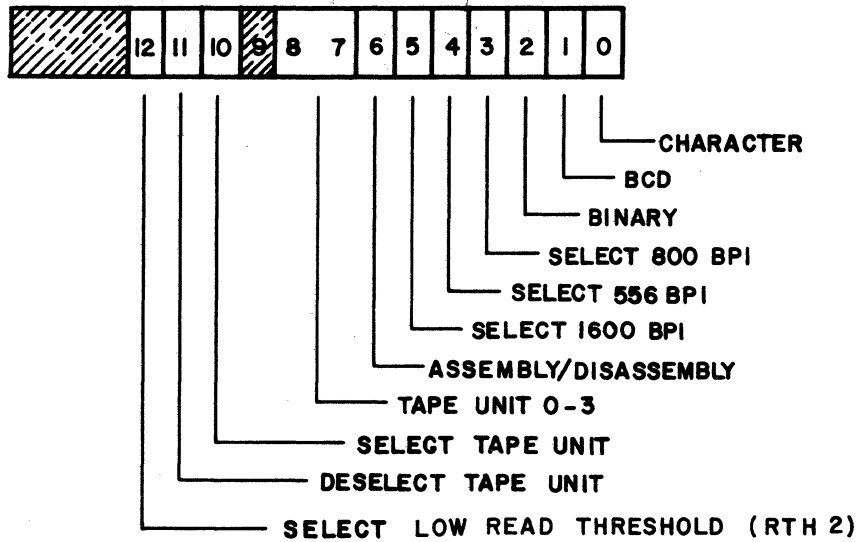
| 12 | 11 | 10 | 9 | 8 | 7 | 6 | 5 | 4 | 3 | 2 | 1 | 0 |

CHARACTER
BCD
BINARY
SELECT 800 BPI
SELECT 556 BPI
SELECT 1600 BPI
ASSEMBLY/DISASSEMBLY
TAPE UNIT 0-3
SELECT TAPE UNIT
DESELECT TAPE UNIT
SELECT LOW READ THRESHOLD (RTH 2)